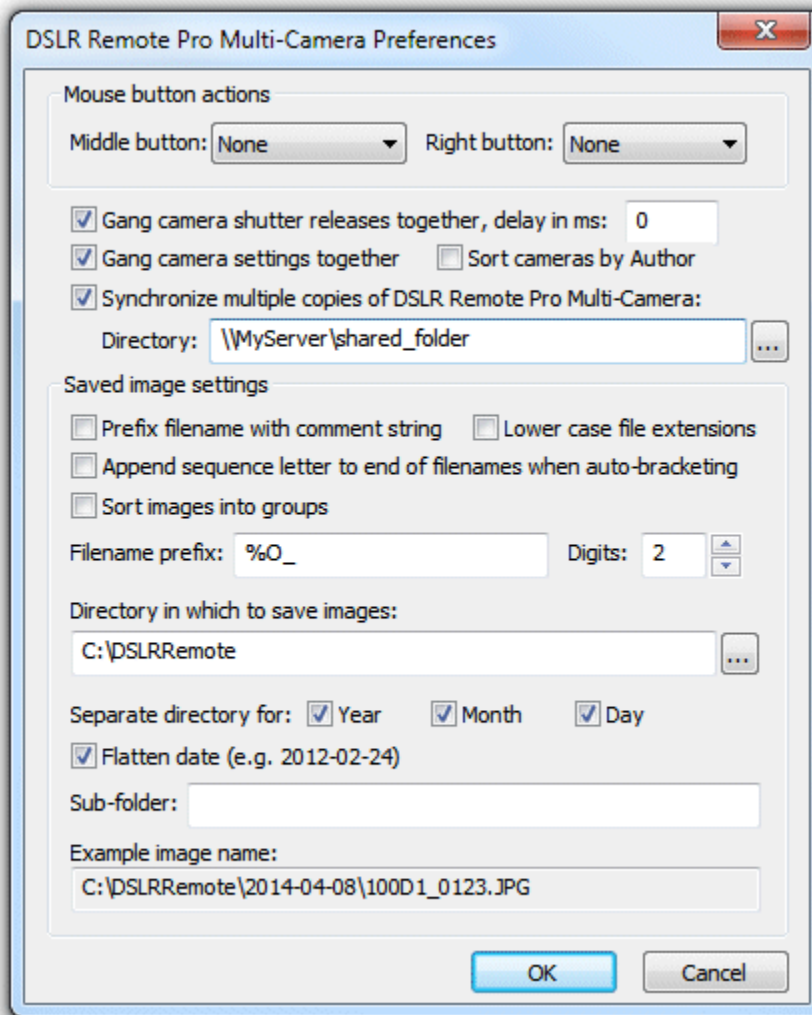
DSLR Remote Pro Multi-Camera Preferences

Mouse button actions

Middle button: None

Right button: None

Gang camera shutter releases together, delay in ms: 0

Gang camera settings together

Sort cameras by Author

Synchronize multiple copies of DSLR Remote Pro Multi-Camera:

Directory: \\MyServer\shared_folder ...

Saved image settings

Prefix filename with comment string

Lower case file extensions

Append sequence letter to end of filenames when auto-bracketing

Sort images into groups

Filename prefix: %O_

Digits: 2

Directory in which to save images:

C:\DSLRRemote ...

Separate directory for: Year Month Day

Flatten date (e.g. 2012-02-24)

Sub-folder:

Example image name:

C:\DSLRRemote\2014-04-08\100D1_0123.JPG

OK

Cancel